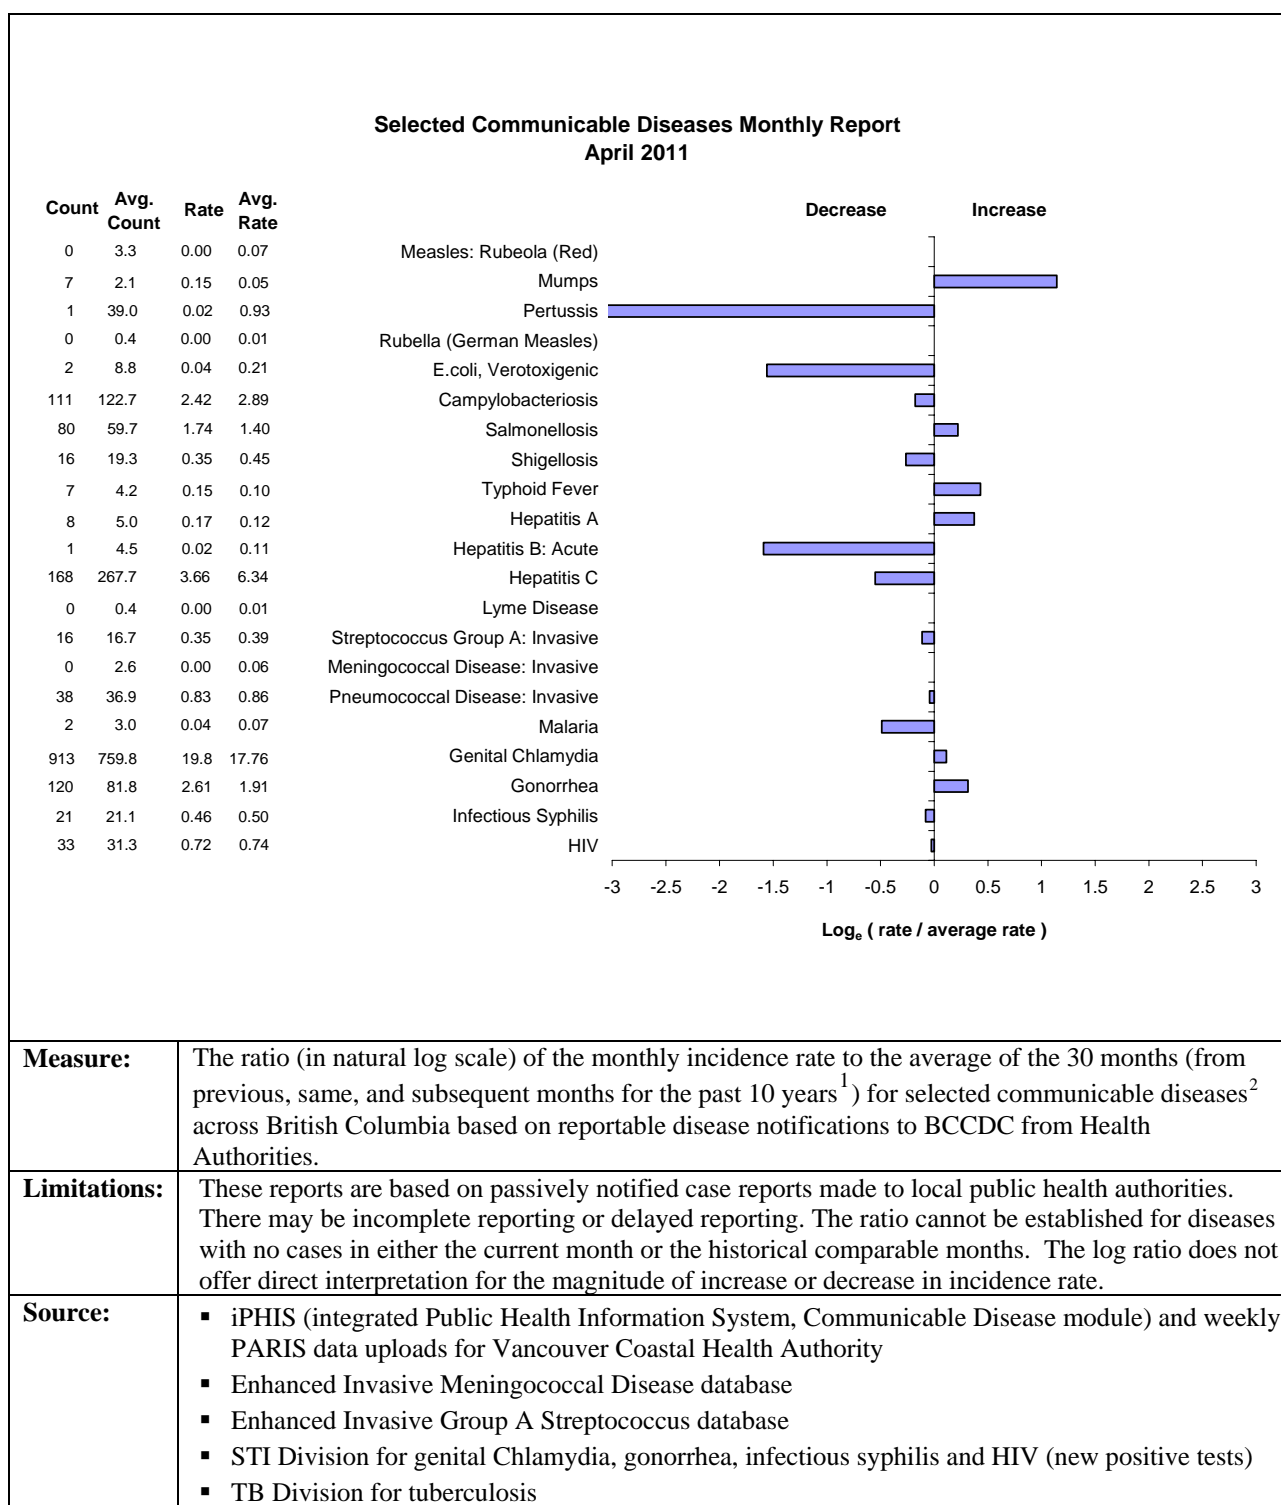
**Selected Communicable Diseases Monthly Report**
**April 2011**

| Count | Avg. Count | Rate | Avg. Rate | Disease |
|---|---|---|---|---|
| 0 | 3.3 | 0.00 | 0.07 | Measles: Rubeola (Red) |
| 7 | 2.1 | 0.15 | 0.05 | Mumps |
| 1 | 39.0 | 0.02 | 0.93 | Pertussis |
| 0 | 0.4 | 0.00 | 0.01 | Rubella (German Measles) |
| 2 | 8.8 | 0.04 | 0.21 | E.coli, Verotoxigenic |
| 111 | 122.7 | 2.42 | 2.89 | Campylobacteriosis |
| 80 | 59.7 | 1.74 | 1.40 | Salmonellosis |
| 16 | 19.3 | 0.35 | 0.45 | Shigellosis |
| 7 | 4.2 | 0.15 | 0.10 | Typhoid Fever |
| 8 | 5.0 | 0.17 | 0.12 | Hepatitis A |
| 1 | 4.5 | 0.02 | 0.11 | Hepatitis B: Acute |
| 168 | 267.7 | 3.66 | 6.34 | Hepatitis C |
| 0 | 0.4 | 0.00 | 0.01 | Lyme Disease |
| 16 | 16.7 | 0.35 | 0.39 | Streptococcus Group A: Invasive |
| 0 | 2.6 | 0.00 | 0.06 | Meningococcal Disease: Invasive |
| 38 | 36.9 | 0.83 | 0.86 | Pneumococcal Disease: Invasive |
| 2 | 3.0 | 0.04 | 0.07 | Malaria |
| 913 | 759.8 | 19.8 | 17.76 | Genital Chlamydia |
| 120 | 81.8 | 2.61 | 1.91 | Gonorrhea |
| 21 | 21.1 | 0.46 | 0.50 | Infectious Syphilis |
| 33 | 31.3 | 0.72 | 0.74 | HIV |

Decrease Increase

-3 -2.5 -2 -1.5 -1 -0.5 0 0.5 1 1.5 2 2.5 3

$Log_e$ ( rate / average rate )

| | |
|---|---|
| **Measure:** | The ratio (in natural log scale) of the monthly incidence rate to the average of the 30 months (from previous, same, and subsequent months for the past 10 years$^1$) for selected communicable diseases$^2$ across British Columbia based on reportable disease notifications to BCCDC from Health Authorities. |
| **Limitations:** | These reports are based on passively notified case reports made to local public health authorities. There may be incomplete reporting or delayed reporting. The ratio cannot be established for diseases with no cases in either the current month or the historical comparable months. The log ratio does not offer direct interpretation for the magnitude of increase or decrease in incidence rate. |
| **Source:** | ▪ iPHIS (integrated Public Health Information System, Communicable Disease module) and weekly PARIS data uploads for Vancouver Coastal Health Authority ▪ Enhanced Invasive Meningococcal Disease database ▪ Enhanced Invasive Group A Streptococcus database ▪ STI Division for genital Chlamydia, gonorrhea, infectious syphilis and HIV (new positive tests) ▪ TB Division for tuberculosis |